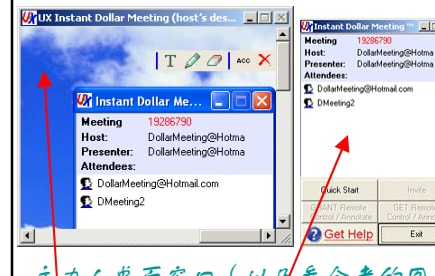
UX Instant Dollar Meeting (host's des...

T ABC

Instant Dollar Mee...

Meeting 19286790
Host: DollarMeeting@Hotma
Presenter: DollarMeeting@Hotma
Attendees:

DollarMeeting@Hotmail.com
DMeeting2

Instant Dollar Meeting

Meeting 19286790
Host: DollarMeeting@Hotma
Presenter: DollarMeeting@Hotma
Attendees:

DollarMeeting@Hotmail.com
DMeeting2

Quick Start
Invite
GRANT Remote Control / Annotate
GET Remote Control / Annota
Get Help
Exit

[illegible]